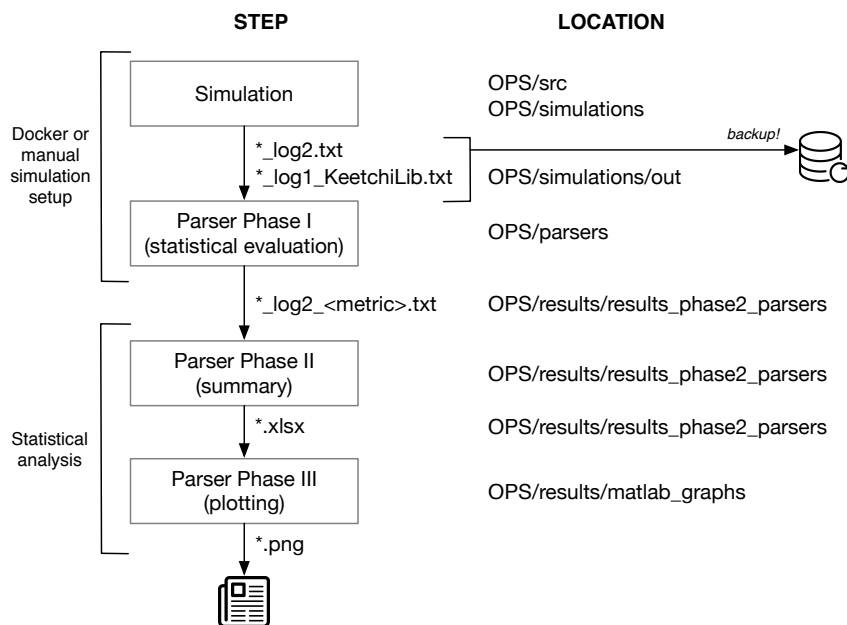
STEP

LOCATION

Docker or manual simulation setup

Simulation

OPS/src
OPS/simulations

*_log2.txt
*_log1_KeetchiLib.txt

backup!

OPS/simulations/out

Parser Phase I
(statistical evaluation)

OPS/parsers

*_log2_<metric>.txt

OPS/results/results_phase2_parsers

Statistical analysis

Parser Phase II
(summary)

OPS/results/results_phase2_parsers

*.xlsx

OPS/results/results_phase2_parsers

Parser Phase III
(plotting)

OPS/results/matlab_graphs

*.png